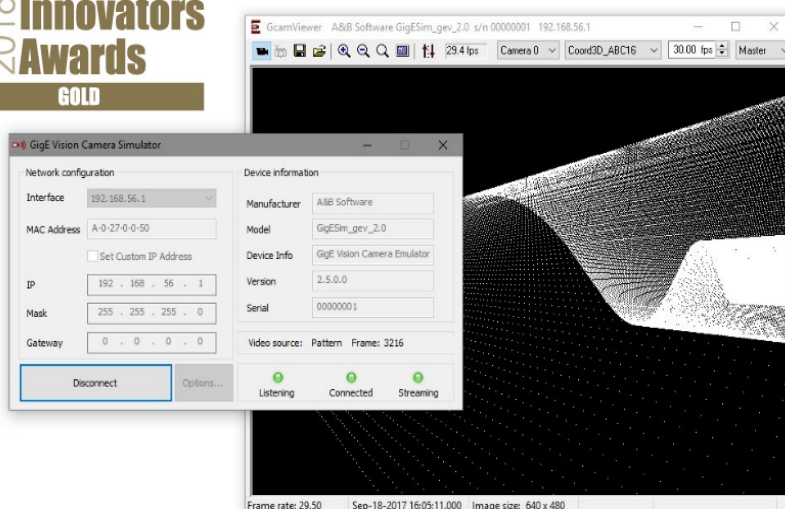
2018 Innovators Awards
GOLD

GcamViewer A&B Software GigESim_gev_2.0 s/n 00000001 192.168.56.1

29.4 fps
Camera 0
Coord3D_ABC16
30.00 fps
Master

GigE Vision Camera Simulator

Network configuration
Interface 192.168.56.1
MAC Address A-0-27-0-0-50
Set Custom IP Address
IP 192 . 168 . 56 . 1
Mask 255 . 255 . 255 . 0
Gateway 0 . 0 . 0 . 0

Device information
Manufacturer A&B Software
Model GigESim_gev_2.0
Device Info GigE Vision Camera Emulator
Version 2.5.0.0
Serial 00000001

Video source: Pattern Frame: 3216

Disconnect
Options...
Listening
Connected
Streaming

Frame rate: 29.50
Sep-18-2017 16:05:11.000
Image size: 640 x 480